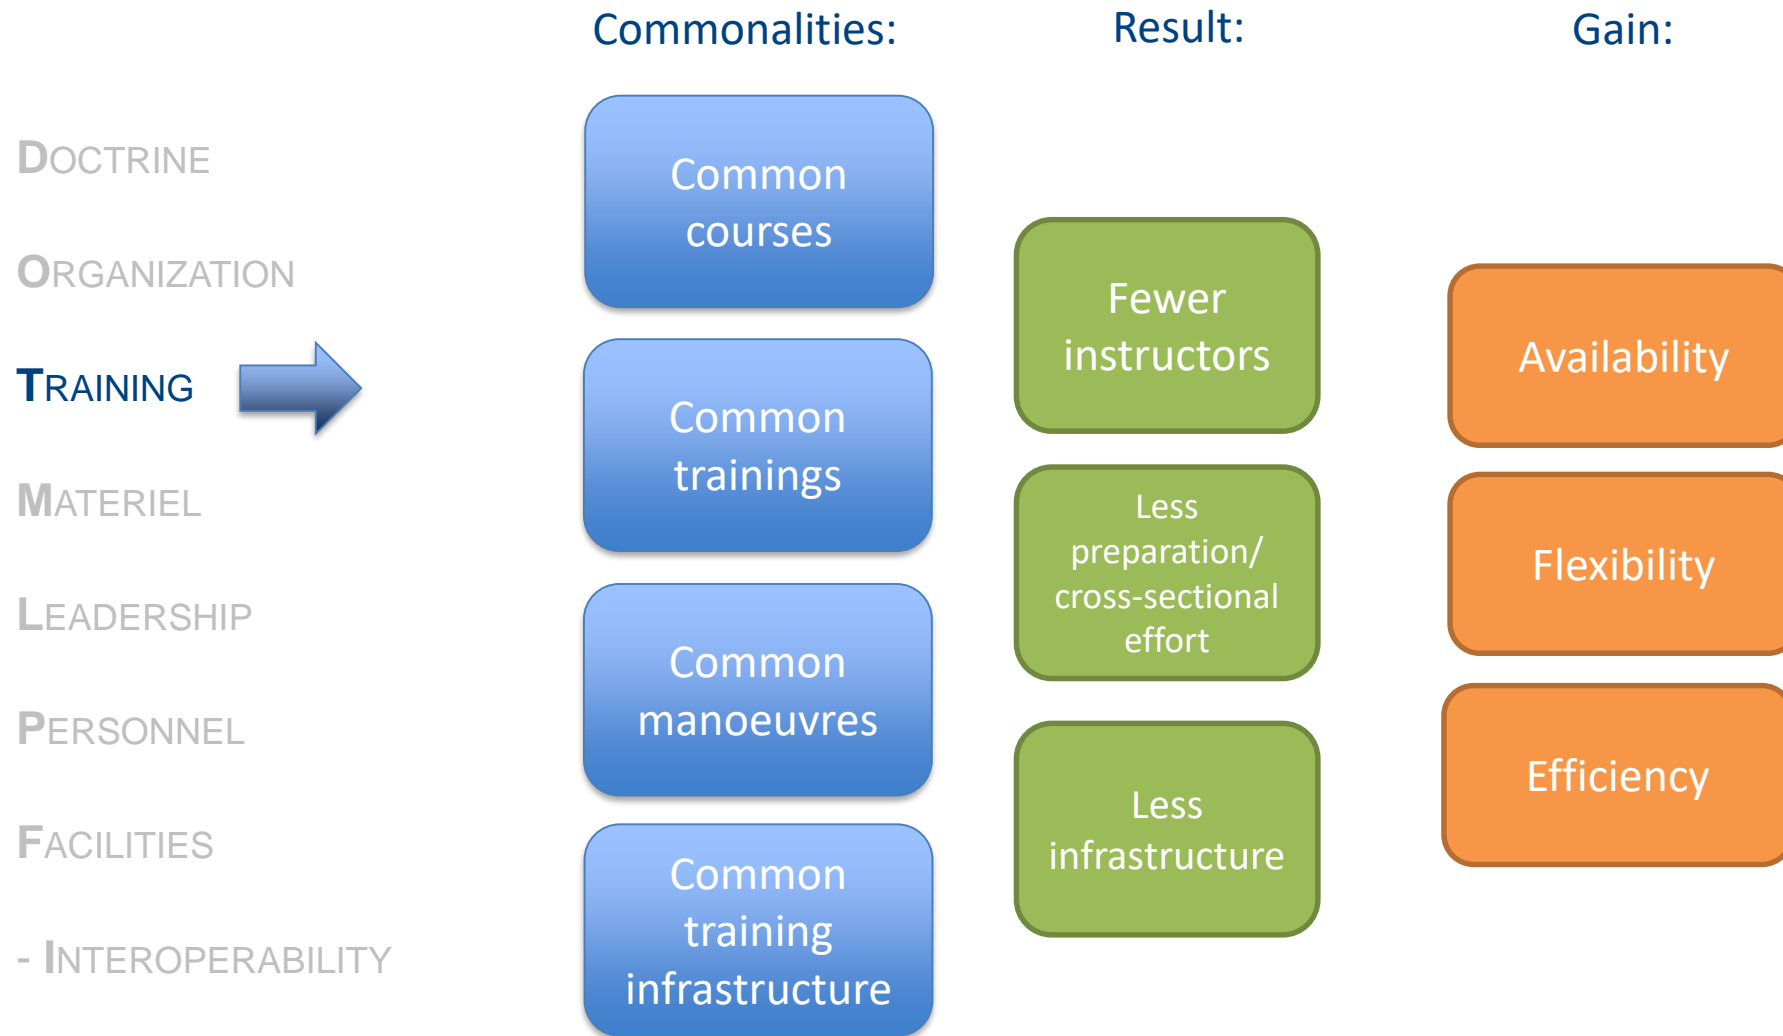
DOCTRINE

ORGANIZATION

TRAINING

MATERIEL

LEADERSHIP

PERSONNEL

FACILITIES

- INTEROPERABILITY

Commonalities:

Common courses

Common trainings

Common manoeuvres

Common training infrastructure

Result:

Fewer instructors

Less preparation/ cross-sectional effort

Less infrastructure

Gain:

Availability

Flexibility

Efficiency